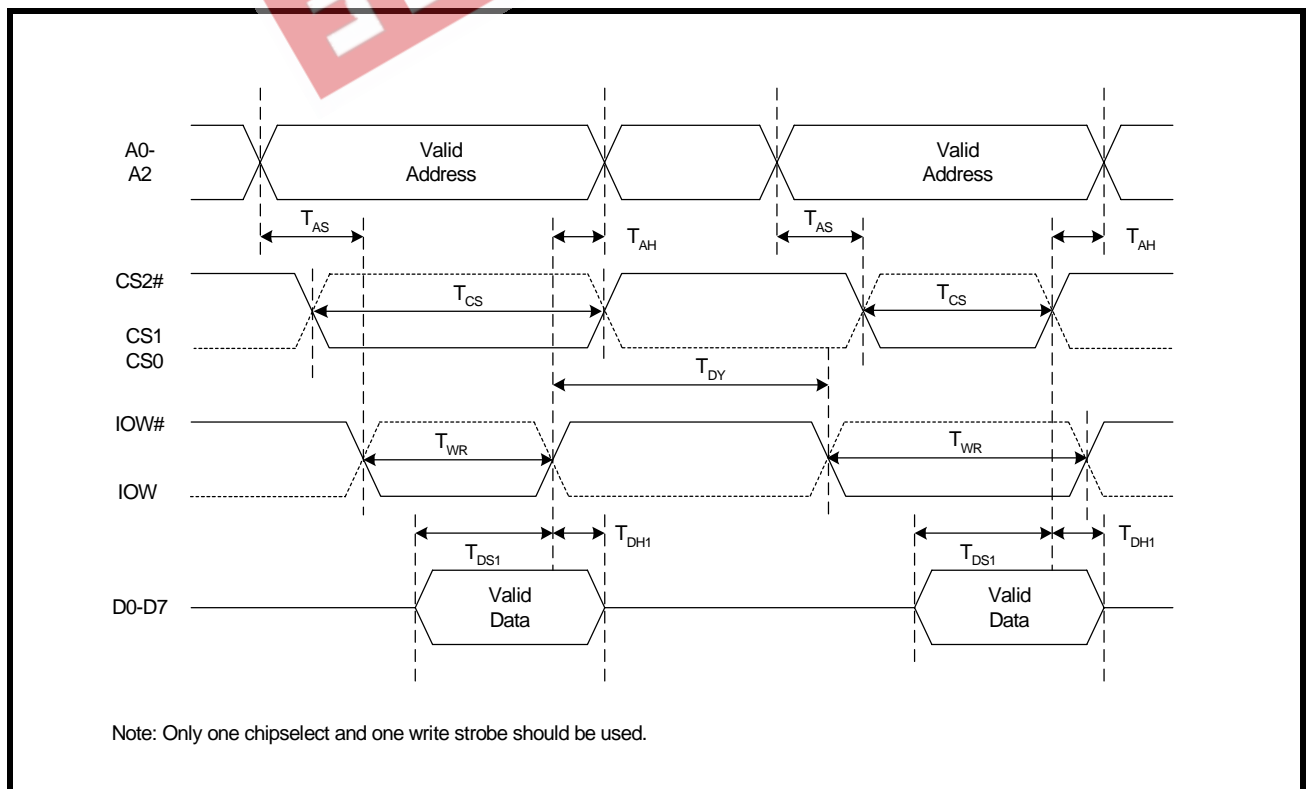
A0-
A2

Valid
Address

Valid
Address

$T_{AS}$

$T_{AH}$

$T_{AS}$

$T_{AH}$

CS2#

$T_{CS}$

$T_{CS}$

CS1
CS0

$T_{DY}$

IOW#

$T_{WR}$

$T_{WR}$

IOW

$T_{DS1}$

$T_{DH1}$

$T_{DS1}$

$T_{DH1}$

D0-D7

Valid
Data

Valid
Data

Note: Only one chipselect and one write strobe should be used.